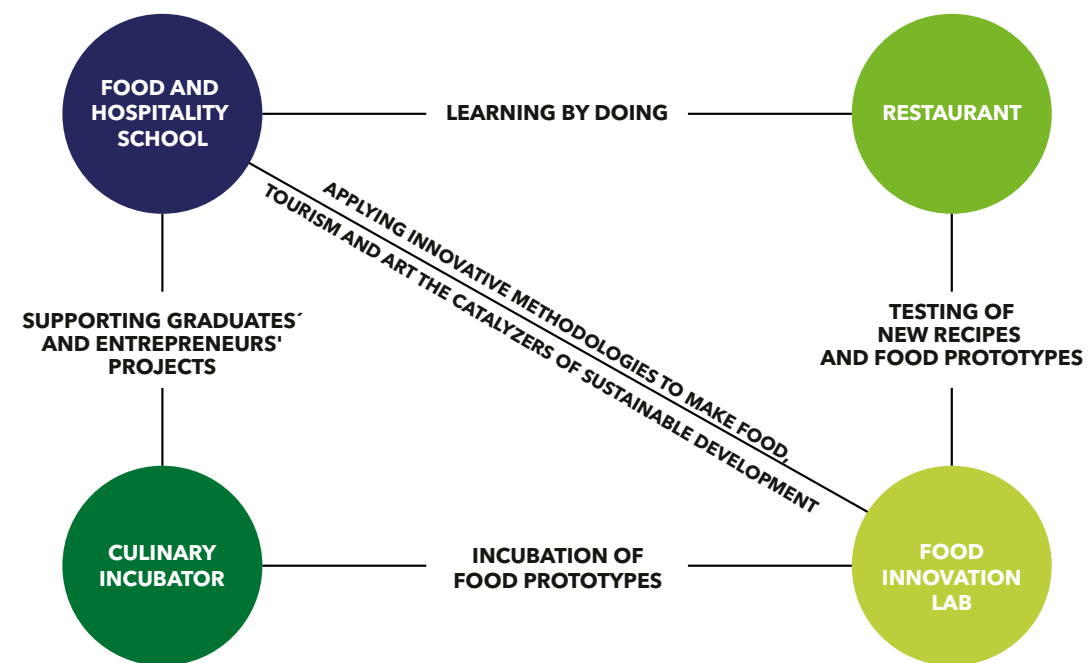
FOOD AND HOSPITALITY SCHOOL

LEARNING BY DOING

RESTAURANT

APPLYING INNOVATIVE METHODOLOGIES TO MAKE FOOD, TOURISM AND ART THE CATALYZERS OF SUSTAINABLE DEVELOPMENT

SUPPORTING GRADUATES´ AND ENTREPRENEURS' PROJECTS

TESTING OF NEW RECIPES AND FOOD PROTOTYPES

CULINARY INCUBATOR

INCUBATION OF FOOD PROTOTYPES

FOOD INNOVATION LAB